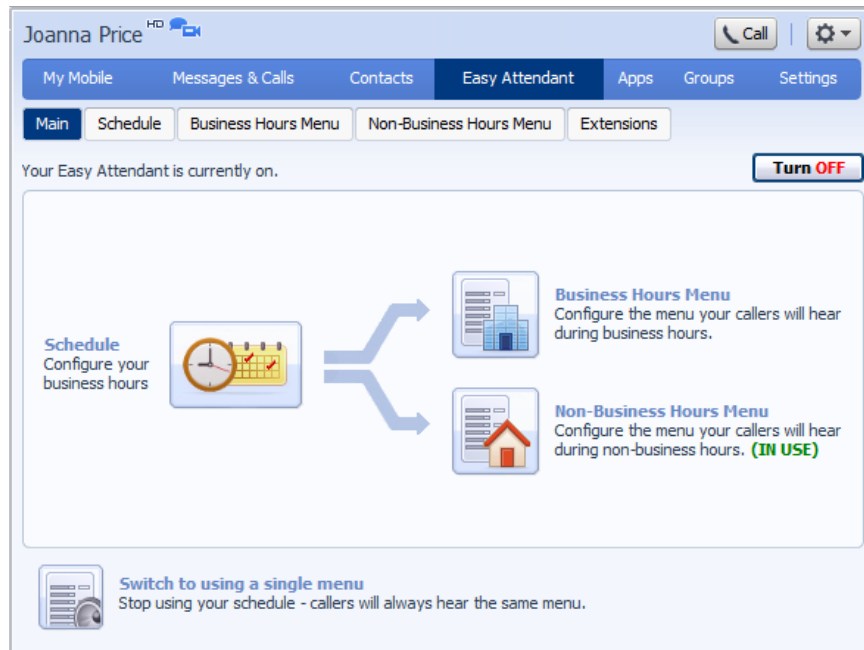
Joanna Price HD

Call

My Mobile | Messages & Calls | Contacts | Easy Attendant | Apps | Groups | Settings

Main | Schedule | Business Hours Menu | Non-Business Hours Menu | Extensions

Your Easy Attendant is currently on.

Turn OFF

Schedule
Configure your business hours

Business Hours Menu
Configure the menu your callers will hear during business hours.

Non-Business Hours Menu
Configure the menu your callers will hear during non-business hours. (IN USE)

Switch to using a single menu
Stop using your schedule - callers will always hear the same menu.